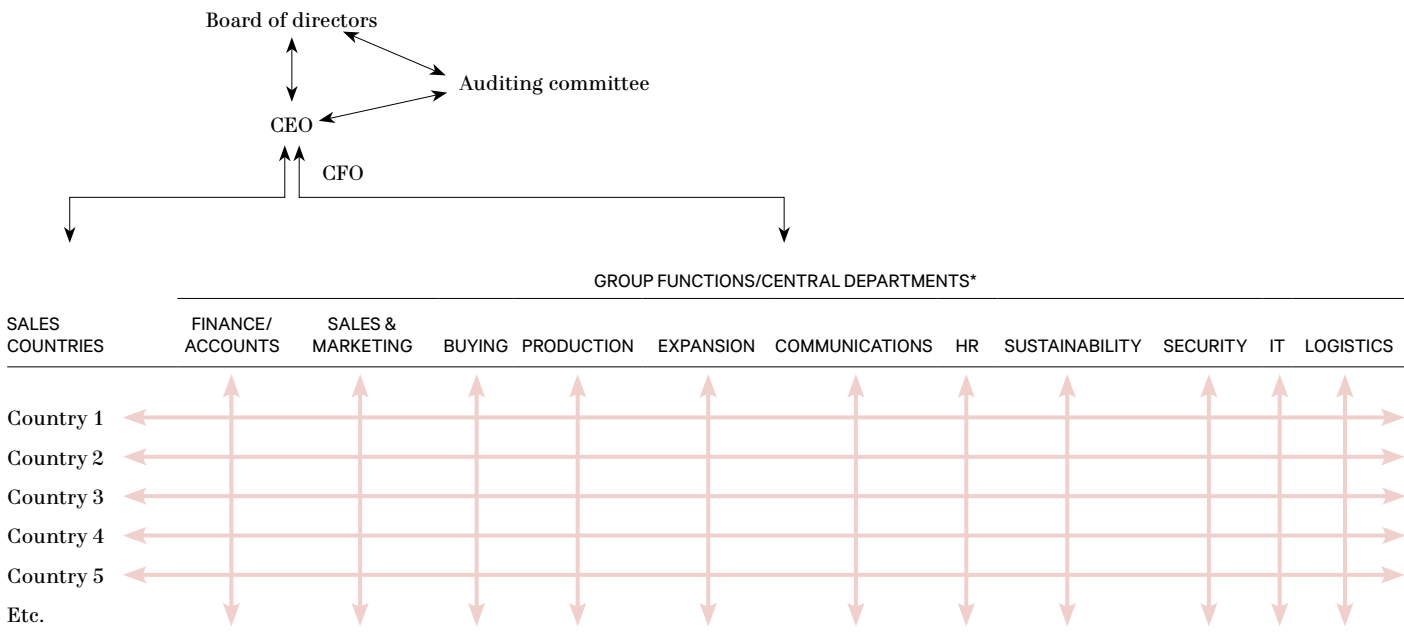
Board of directors

Auditing committee

CEO

CFO

GROUP FUNCTIONS/CENTRAL DEPARTMENTS*

SALES COUNTRIES

FINANCE/ ACCOUNTS

SALES & MARKETING

BUYING

PRODUCTION

EXPANSION

COMMUNICATIONS

HR

SUSTAINABILITY

SECURITY

IT

LOGISTICS

Country 1

Country 2

Country 3

Country 4

Country 5

Etc.